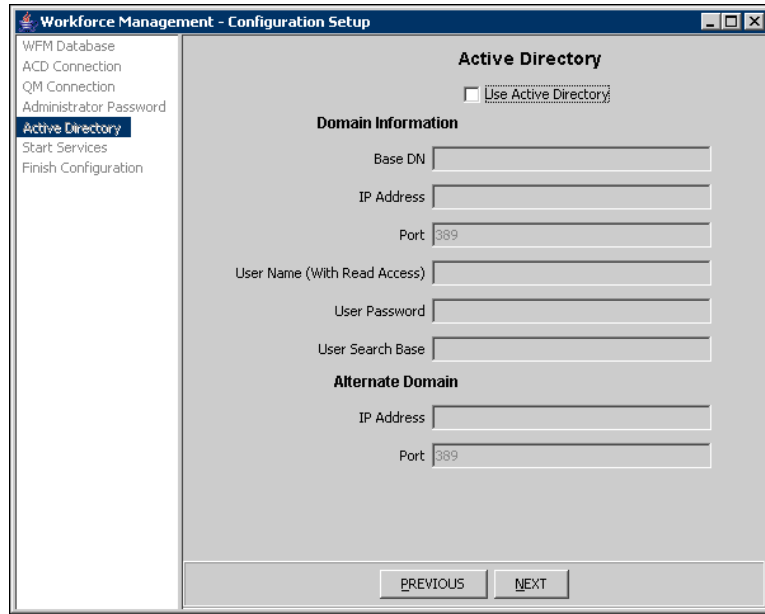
Workforce Management - Configuration Setup

WFM Database
ACD Connection
QM Connection
Administrator Password
Active Directory
Start Services
Finish Configuration

Active Directory

Use Active Directory

Domain Information

Base DN

IP Address

Port 389

User Name (With Read Access)

User Password

User Search Base

Alternate Domain

IP Address

Port 389

PREVIOUS NEXT